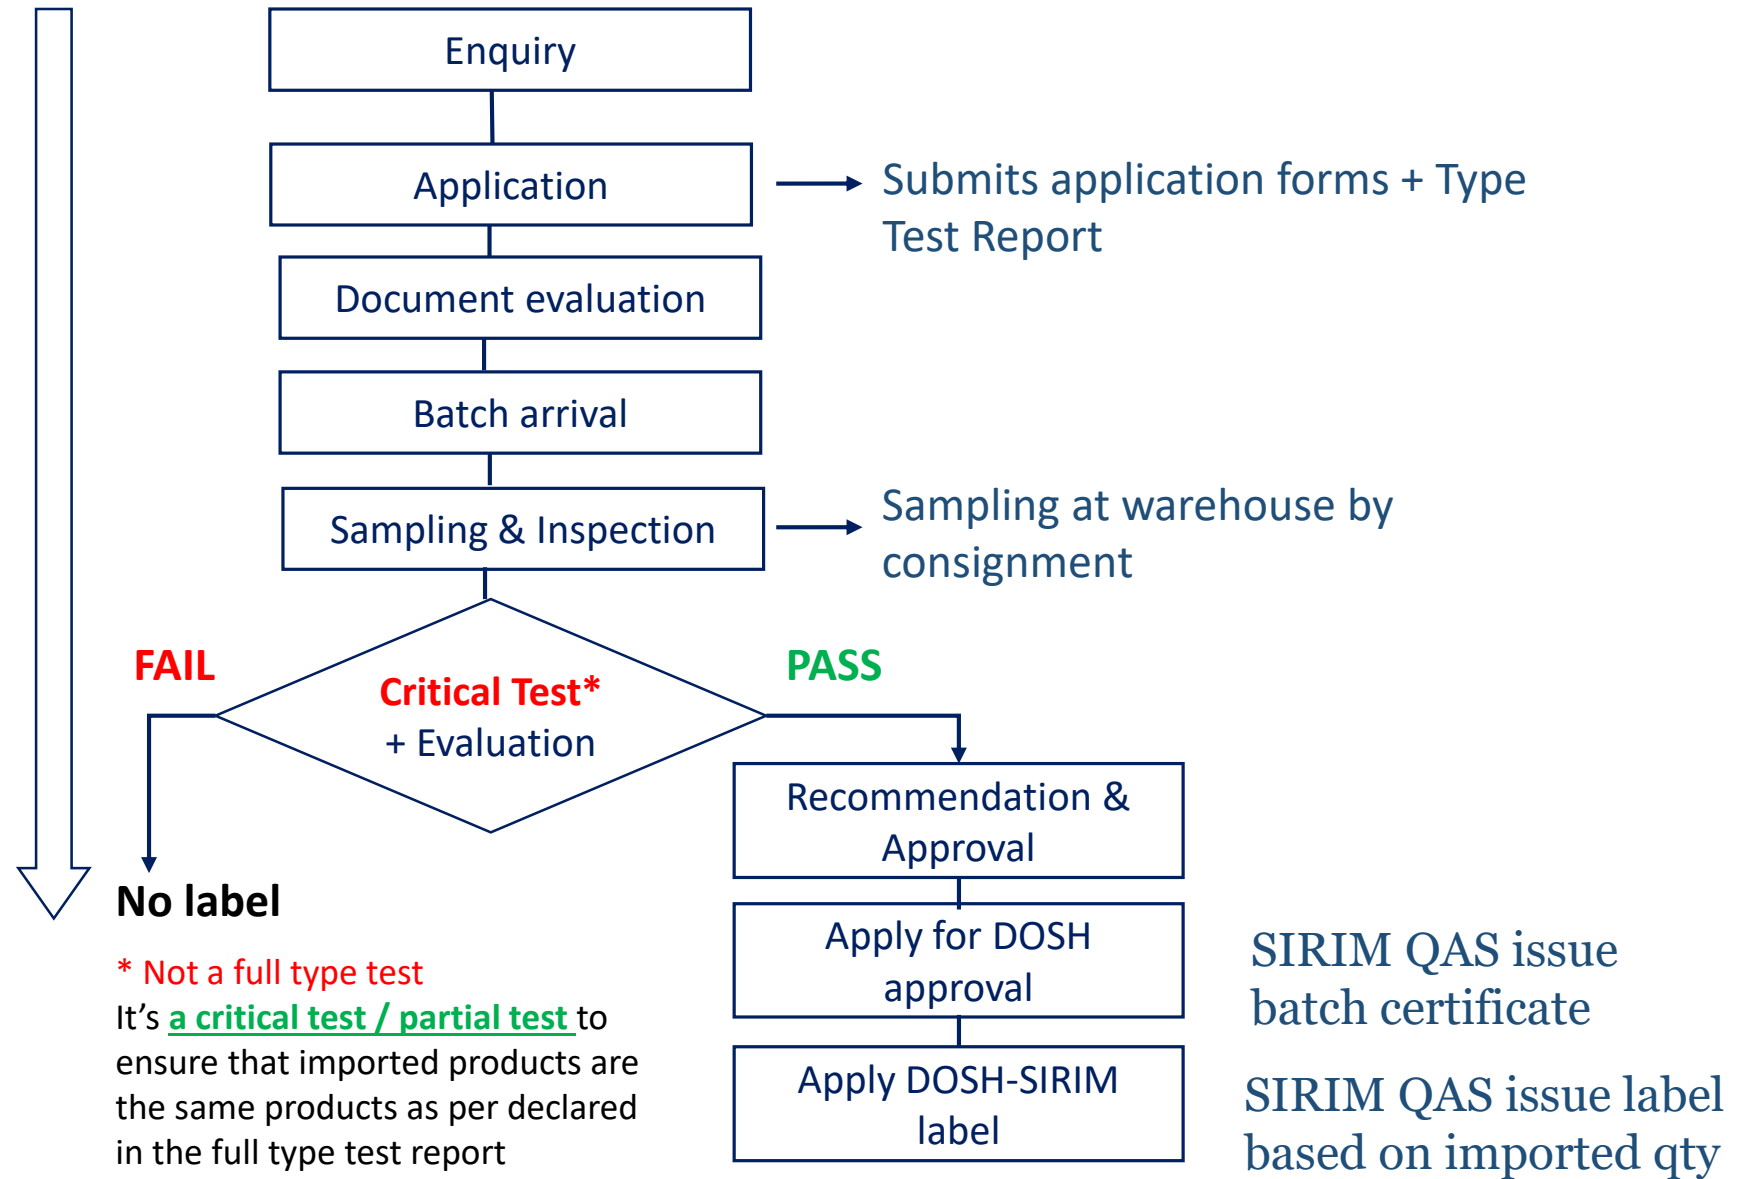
Enquiry

Application

Submits application forms + Type Test Report

Document evaluation

Batch arrival

Sampling & Inspection

Sampling at warehouse by consignment

FAIL

Critical Test*
+ Evaluation

PASS

Recommendation & Approval

No label

* Not a full type test
It's a critical test / partial test to ensure that imported products are the same products as per declared in the full type test report

Apply for DOSH approval

SIRIM QAS issue batch certificate

Apply DOSH-SIRIM label

SIRIM QAS issue label based on imported qty